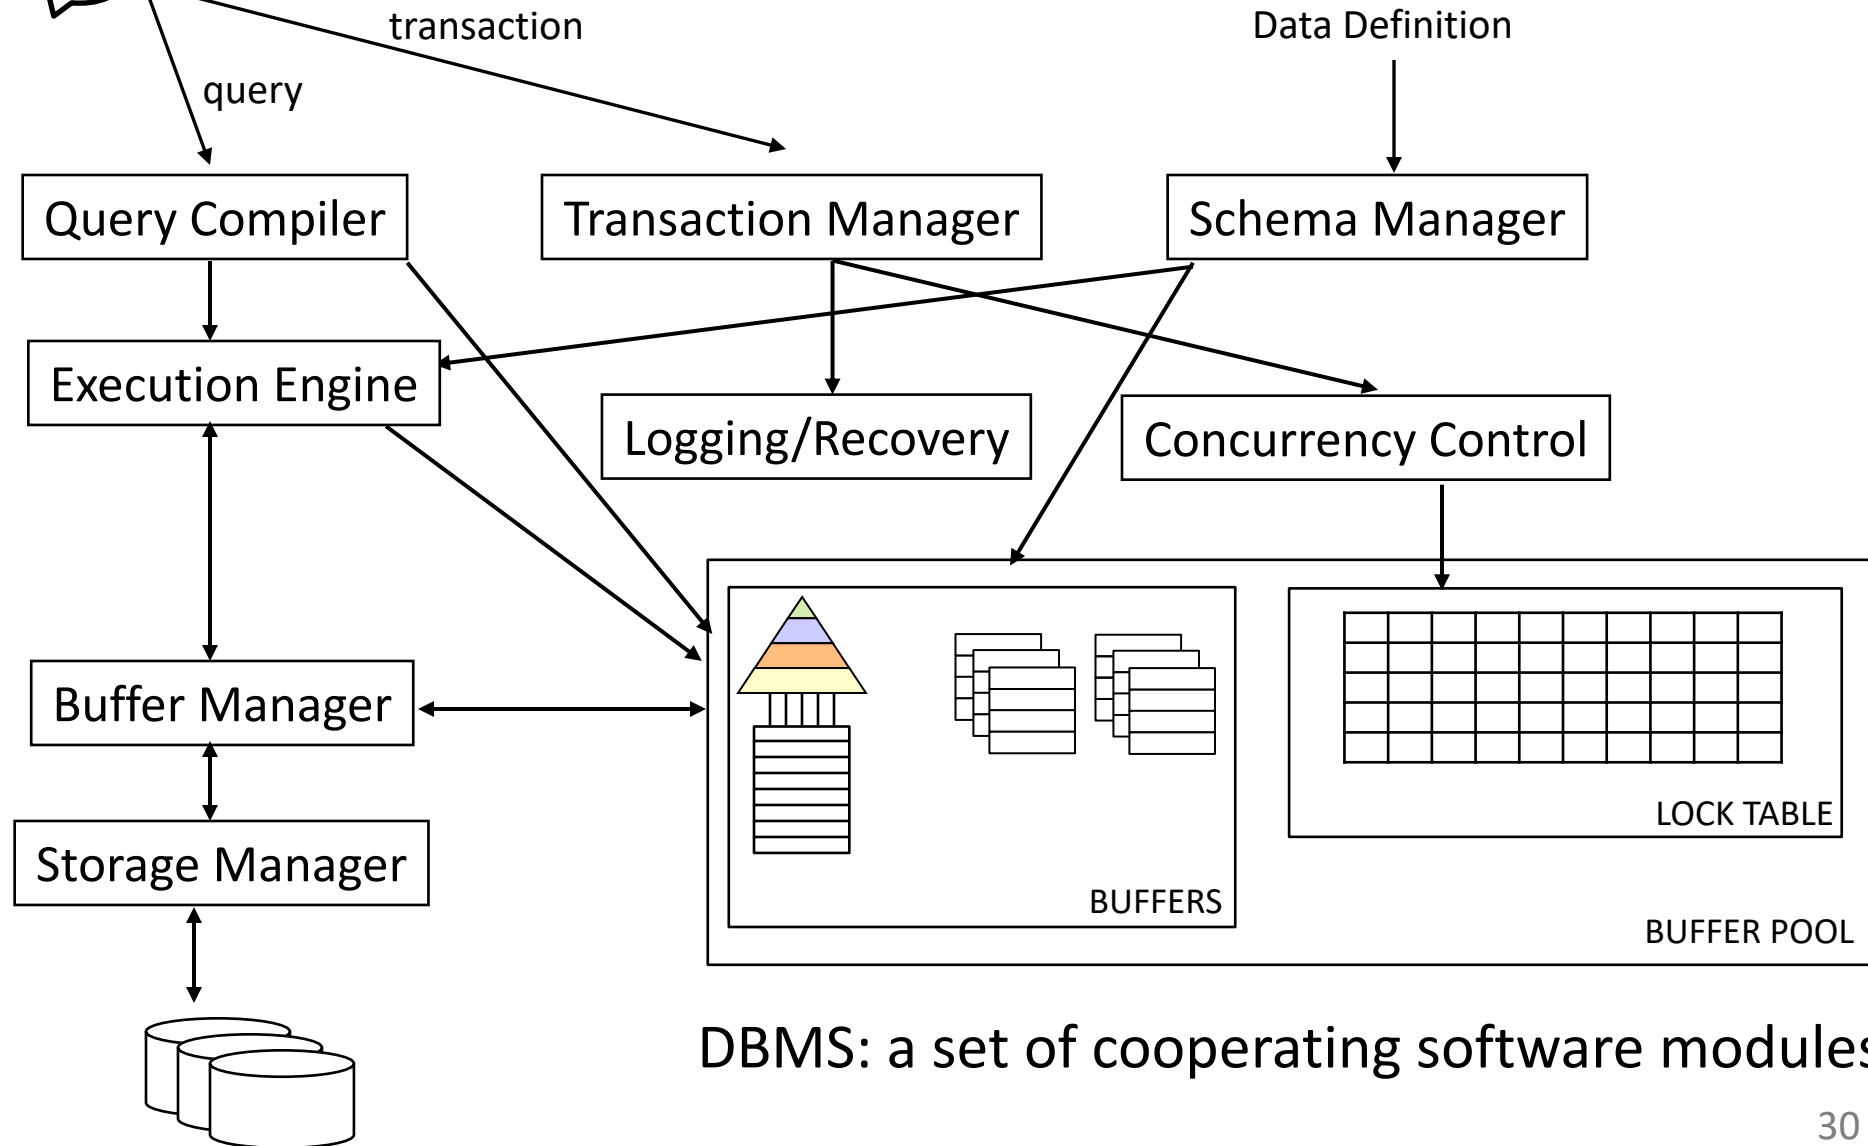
transaction

Data Definition

query

Query Compiler

Transaction Manager

Schema Manager

Execution Engine

Logging/Recovery

Concurrency Control

Buffer Manager

Storage Manager

BUFFERS

LOCK TABLE

BUFFER POOL

DBMS: a set of cooperating software modules

30